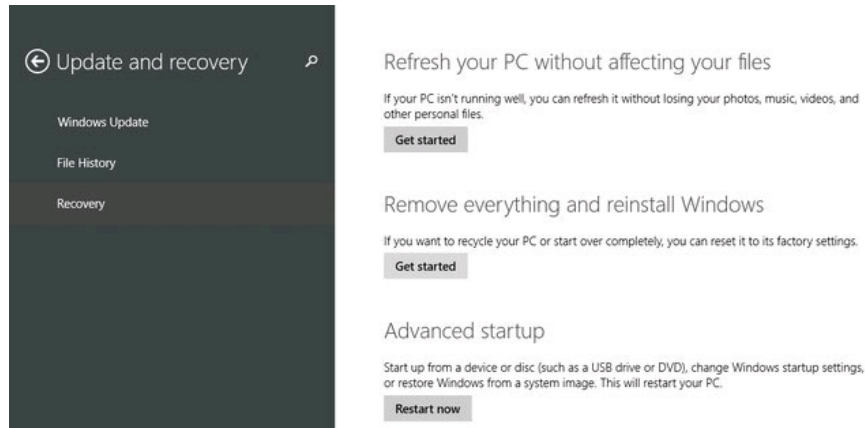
Update and recovery

Windows Update

File History

Recovery

Refresh your PC without affecting your files

If your PC isn't running well, you can refresh it without losing your photos, music, videos, and other personal files.

Get started

Remove everything and reinstall Windows

If you want to recycle your PC or start over completely, you can reset it to its factory settings.

Get started

Advanced startup

Start up from a device or disc (such as a USB drive or DVD), change Windows startup settings, or restore Windows from a system image. This will restart your PC.

Restart now